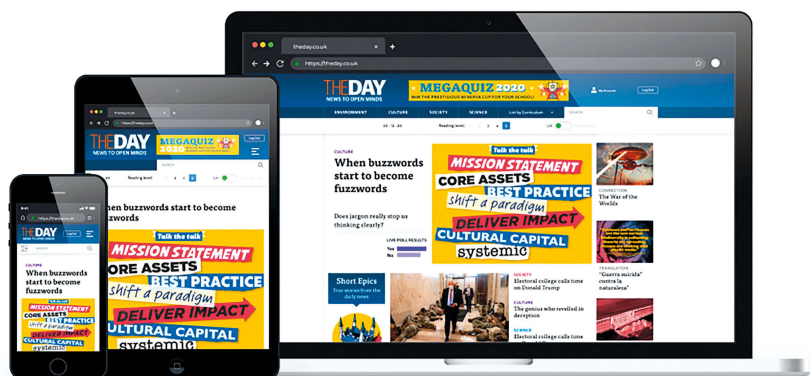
theday.co.uk

https://theday.co.uk

THE DAY
NEWS TO OPEN MINDS

MEGAQUIZ 2020
WIN THE PRESTIGIOUS MINERVA CUP FOR YOUR SCHOOL!

My Account
Log Out

ENVIRONMENT CULTURE SOCIETY SCIENCE List by Curriculum SEARCH

Reading level: 1 2 3
UK

CULTURE
When buzzwords start to become fuzzwords

Does jargon really stop us thinking clearly?

LIVE POLL RESULTS
Yes
No

Talk the talk
MISSION STATEMENT
CORE ASSETS
BEST PRACTICE
shift a paradigm
DELIVER IMPACT
CULTURAL CAPITAL
systemic

CONNECTION
The War of the Worlds

TRANSLATION
"Guerra suicida" contra la naturaleza

Short Epics
True stories from the daily news

SOCIETY
Electoral college calls time on Donald Trump

CULTURE
The genius who revelled in deception

SCIENCE
Electoral college calls time

THE DAY
NEWS TO OPEN MINDS
MEGAQUIZ 2020
Log Out
SEARCH
Reading level: 1 2 3
UK
When buzzwords start to become fuzzwords
Talk the talk
MISSION STATEMENT
CORE ASSETS
BEST PRACTICE
shift a paradigm
DELIVER IMPACT
CULTURAL CAPITAL
systemic

THE DAY
NEWS TO OPEN MINDS
SEARCH
CULTURE
When buzzwords start to become fuzzwords
Talk the talk
MISSION STATEMENT
CORE ASSETS
BEST PRACTICE
shift a paradigm
DELIVER IMPACT
CULTURAL CAPITAL
systemic